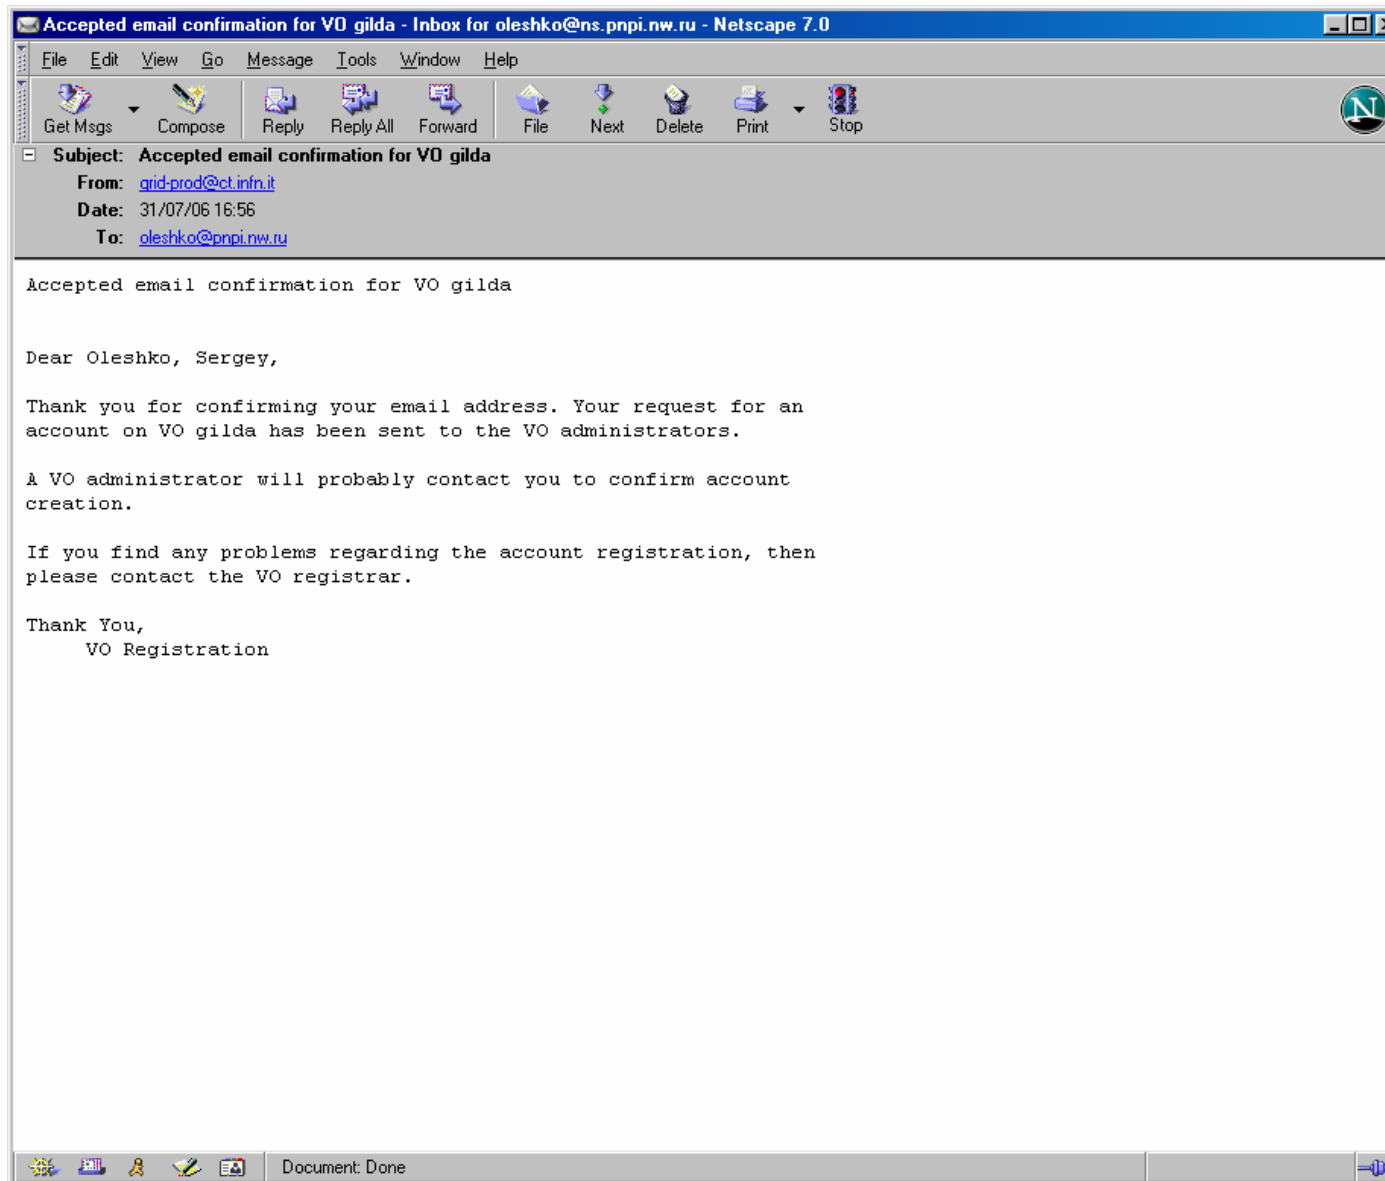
Accepted email confirmation for VO gilda - Inbox for oleshko@ns.pnpi.nw.ru - Netscape 7.0

File Edit View Go Message Tools Window Help

Get Msgs Compose Reply Reply All Forward File Next Delete Print Stop

Subject: Accepted email confirmation for VO gilda
From: grid-prod@ct.infn.it
Date: 31/07/06 16:56
To: oleshko@pnpi.nw.ru

Accepted email confirmation for VO gilda

Dear Oleshko, Sergey,

Thank you for confirming your email address. Your request for an account on VO gilda has been sent to the VO administrators.

A VO administrator will probably contact you to confirm account creation.

If you find any problems regarding the account registration, then please contact the VO registrar.

Thank You,
VO Registration

Document: Done